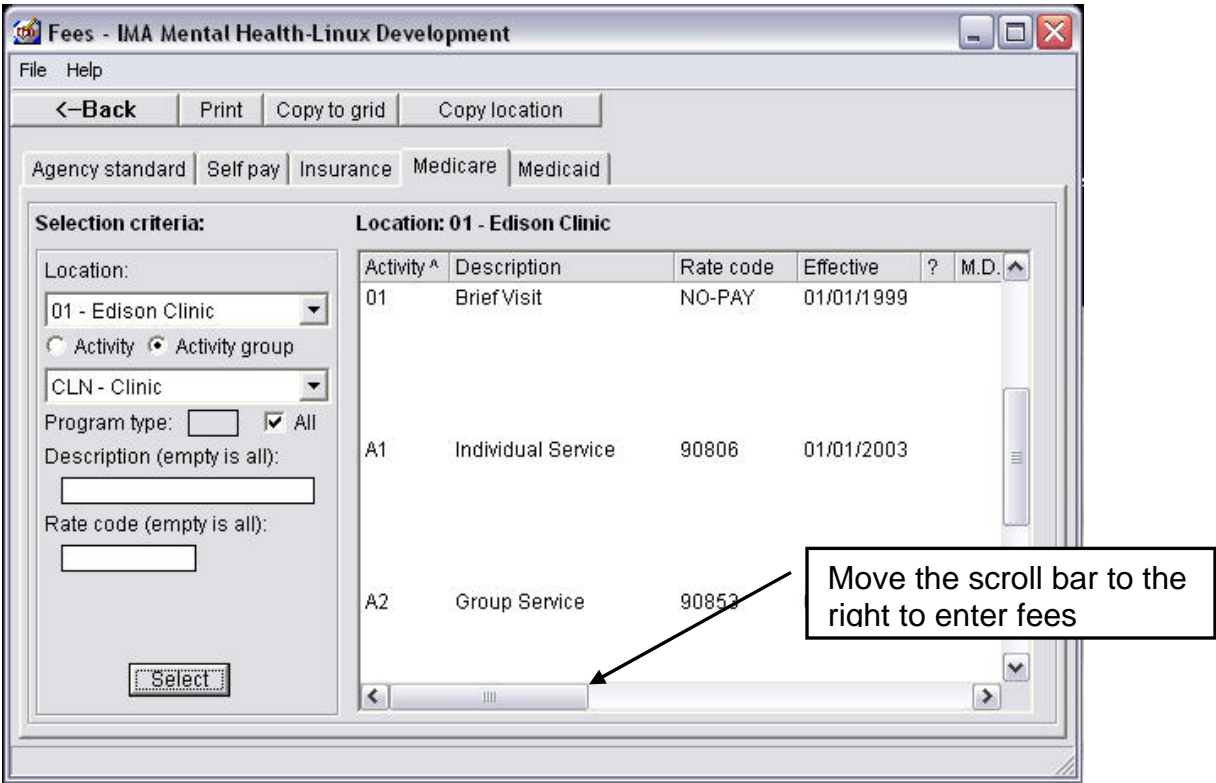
Fees - IMA Mental Health-Linux Development

File Help

<-Back | Print | Copy to grid | Copy location

Agency standard | Self pay | Insurance | Medicare | Medicaid

Selection criteria:

Location:

01 - Edison Clinic

Activity Activity group

CLN - Clinic

Program type: All

Description (empty is all):

Rate code (empty is all):

Select

Location: 01 - Edison Clinic

| Activity ^ | Description | Rate code | Effective | ? | M.D. |
|---|---|---|---|---|---|
| 01 | Brief Visit | NO-PAY | 01/01/1999 | | |
| A1 | Individual Service | 90806 | 01/01/2003 | | |
| A2 | Group Service | 9085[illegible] | | | |

Move the scroll bar to the right to enter fees